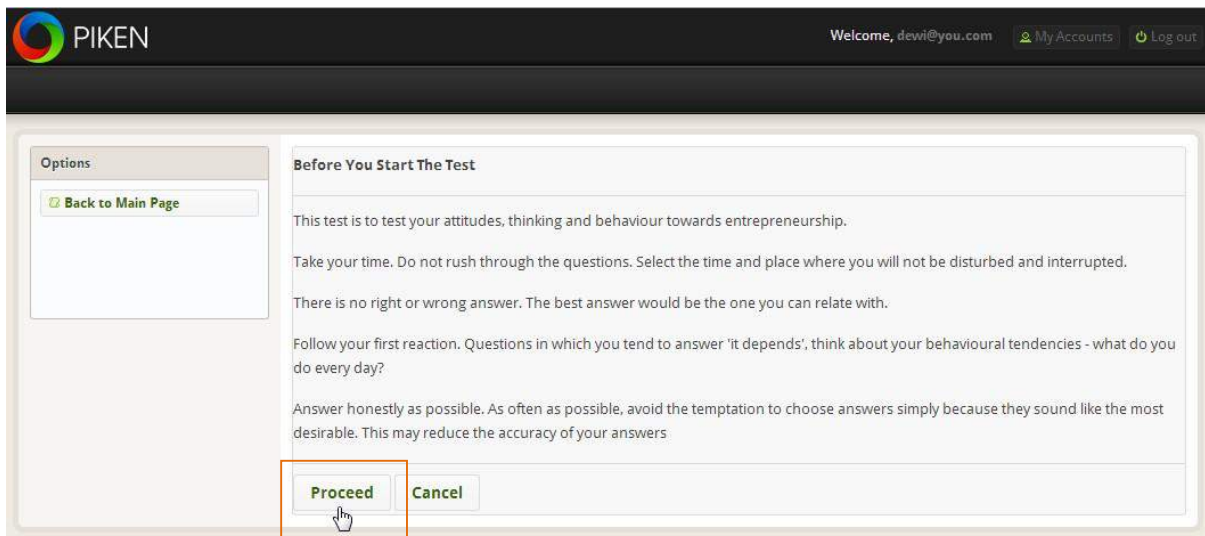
PIKEN

Welcome, dewi@you.com My Accounts Log out

Options

Back to Main Page

Before You Start The Test

This test is to test your attitudes, thinking and behaviour towards entrepreneurship.

Take your time. Do not rush through the questions. Select the time and place where you will not be disturbed and interrupted.

There is no right or wrong answer. The best answer would be the one you can relate with.

Follow your first reaction. Questions in which you tend to answer 'it depends', think about your behavioural tendencies - what do you do every day?

Answer honestly as possible. As often as possible, avoid the temptation to choose answers simply because they sound like the most desirable. This may reduce the accuracy of your answers

Proceed Cancel